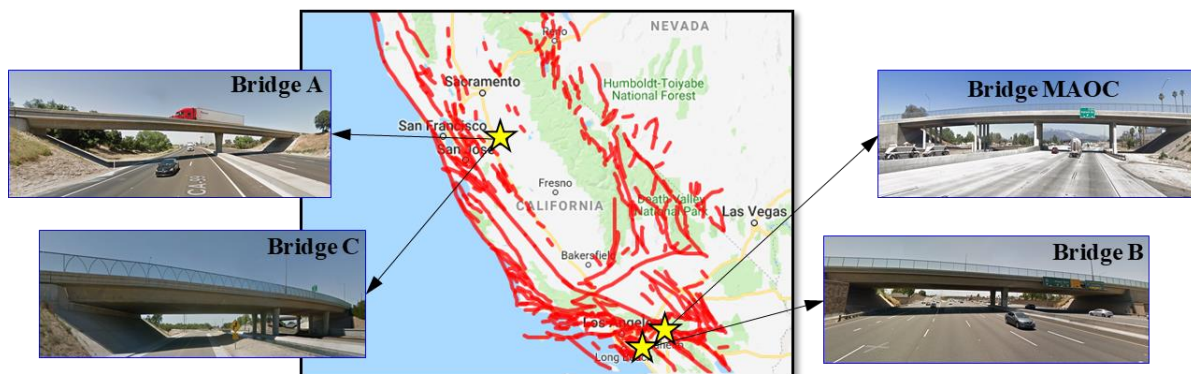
Bridge A

Bridge C

NEVADA

Reno

Sacramento

Humboldt-Toiyabe National Forest

San Francisco

San Jose

Fresno

CALIFORNIA

Death Valley National Park

Las Vegas

Bakersfield

Los Angeles

Long Beach

Bridge MAOC

Bridge B